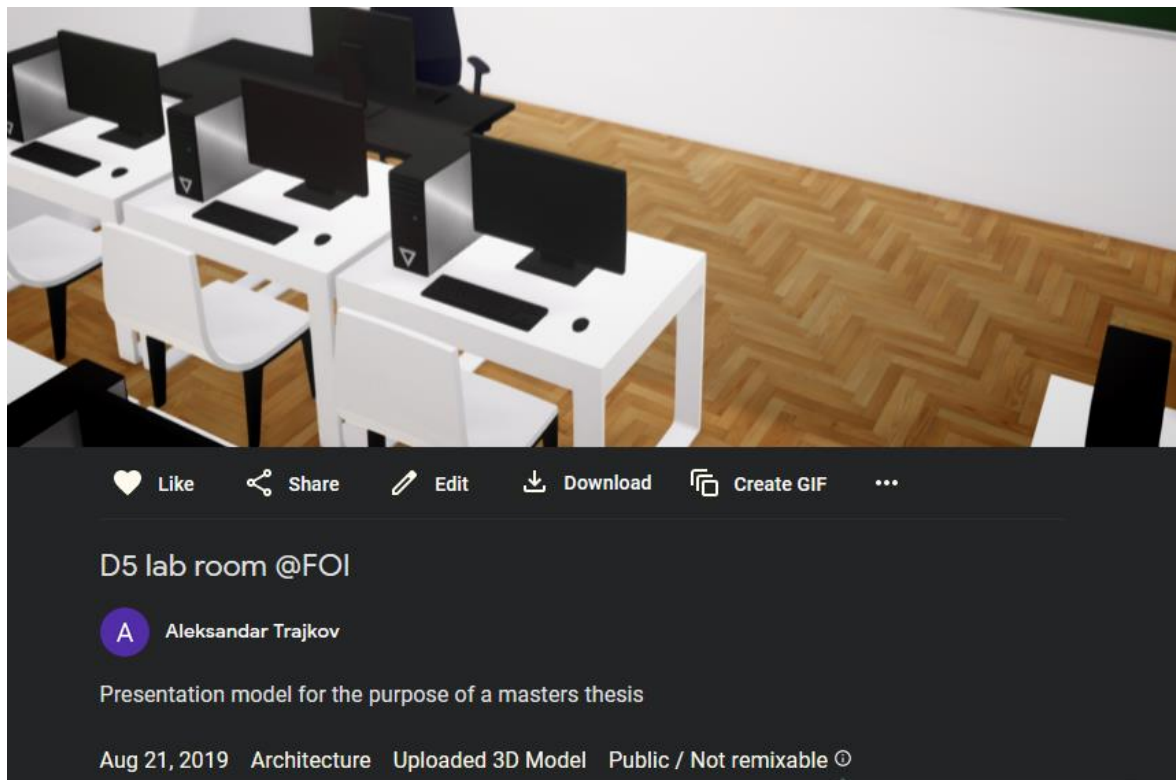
Like Share Edit Download Create GIF ...

D5 lab room @FOI

A Aleksandar Trajkov

Presentation model for the purpose of a masters thesis

Aug 21, 2019 Architecture Uploaded 3D Model Public / Not remixable ⓘ